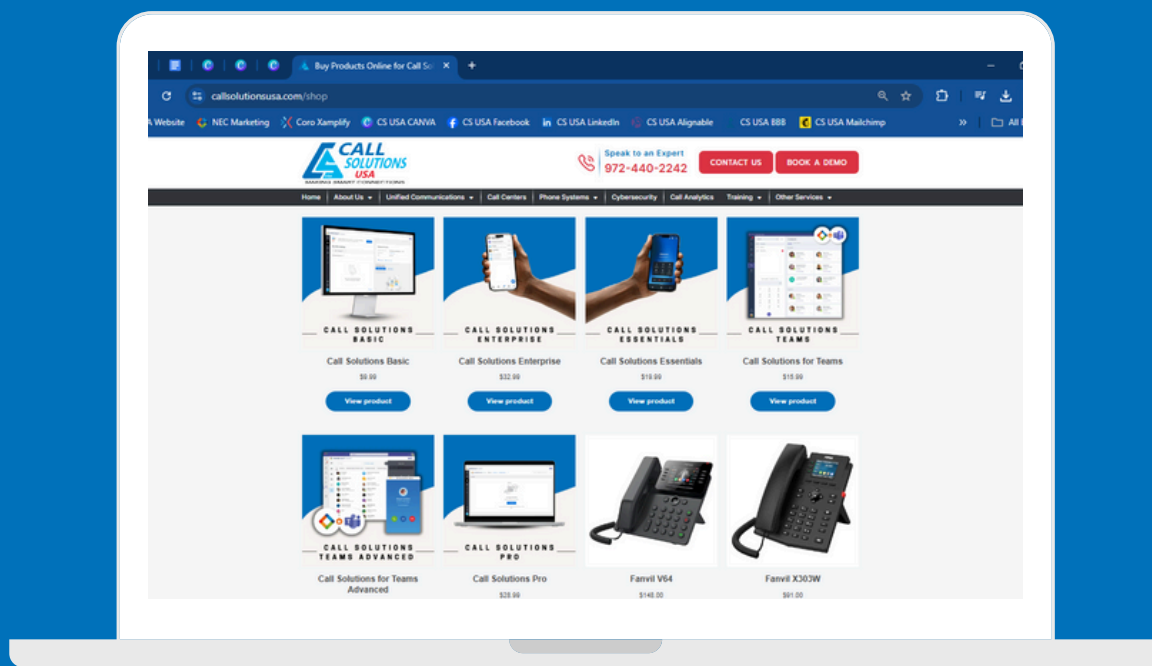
Buy Products Online for Call Sc ×

callsolutionsusa.com/shop

A Website NEC Marketing Coro Xamplify CS USA CANVA CS USA Facebook CS USA LinkedIn CS USA Alignable CS USA BBB CS USA Mailchimp » All

CALL SOLUTIONS USA
MAKING SMART CONNECTIONS

Speak to an Expert
972-440-2242

CONTACT US BOOK A DEMO

Home | About Us | Unified Communications | Call Centers | Phone Systems | Cybersecurity | Call Analytics | Training | Other Services

CALL SOLUTIONS BASIC
Call Solutions Basic
$9.99
View product

CALL SOLUTIONS ENTERPRISE
Call Solutions Enterprise
$32.99
View product

CALL SOLUTIONS ESSENTIALS
Call Solutions Essentials
$19.99
View product

CALL SOLUTIONS TEAMS
Call Solutions for Teams
$15.99
View product

CALL SOLUTIONS TEAMS ADVANCED
Call Solutions for Teams Advanced

CALL SOLUTIONS PRO
Call Solutions Pro
$28.99

Fanvil V64
$148.00

Fanvil X303W
$91.00